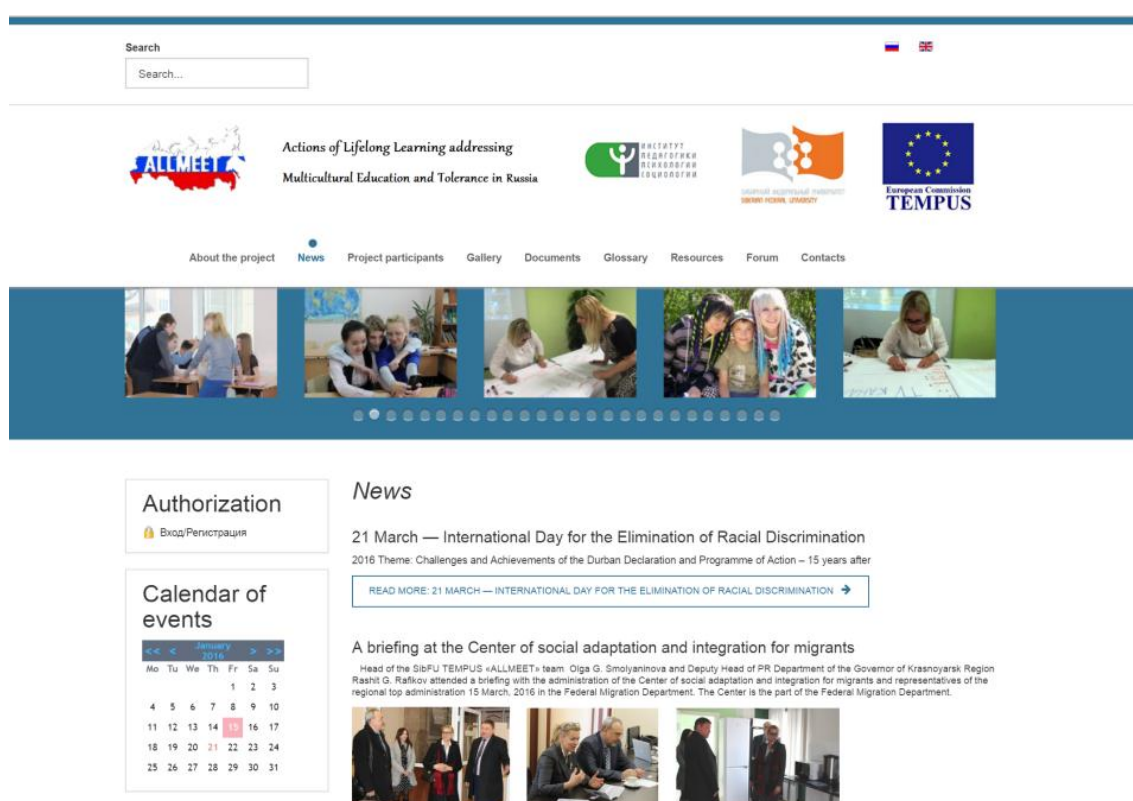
Search

Search...

ALLMEET

Actions of Lifelong Learning addressing Multicultural Education and Tolerance in Russia

ИНСТИТУТ ПЕДАГОГИКИ ПСИХОЛОГИИ СОЦИОЛОГИИ

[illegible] SIBERIAN FEDERAL UNIVERSITY

European Commission TEMPUS

About the project News Project participants Gallery Documents Glossary Resources Forum Contacts

Authorization

Вход/Регистрация

Calendar of events

| << | < | January 2016 | | | > | >> |
|---|---|---|---|---|---|---|
| Mo | Tu | We | Th | Fr | Sa | Su |
| | | | | 1 | 2 | 3 |
| 4 | 5 | 6 | 7 | 8 | 9 | 10 |
| 11 | 12 | 13 | 14 | 15 | 16 | 17 |
| 18 | 19 | 20 | 21 | 22 | 23 | 24 |
| 25 | 26 | 27 | 28 | 29 | 30 | 31 |

News

21 March — International Day for the Elimination of Racial Discrimination

2016 Theme: Challenges and Achievements of the Durban Declaration and Programme of Action – 15 years after

READ MORE: 21 MARCH — INTERNATIONAL DAY FOR THE ELIMINATION OF RACIAL DISCRIMINATION

A briefing at the Center of social adaptation and integration for migrants

Head of the SibFU TEMPUS «ALLMEET» team Olga G. Smolyaninova and Deputy Head of PR Department of the Governor of Krasnoyarsk Region Rashit G. Rafikov attended a briefing with the administration of the Center of social adaptation and integration for migrants and representatives of the regional top administration 15 March, 2016 in the Federal Migration Department. The Center is the part of the Federal Migration Department.